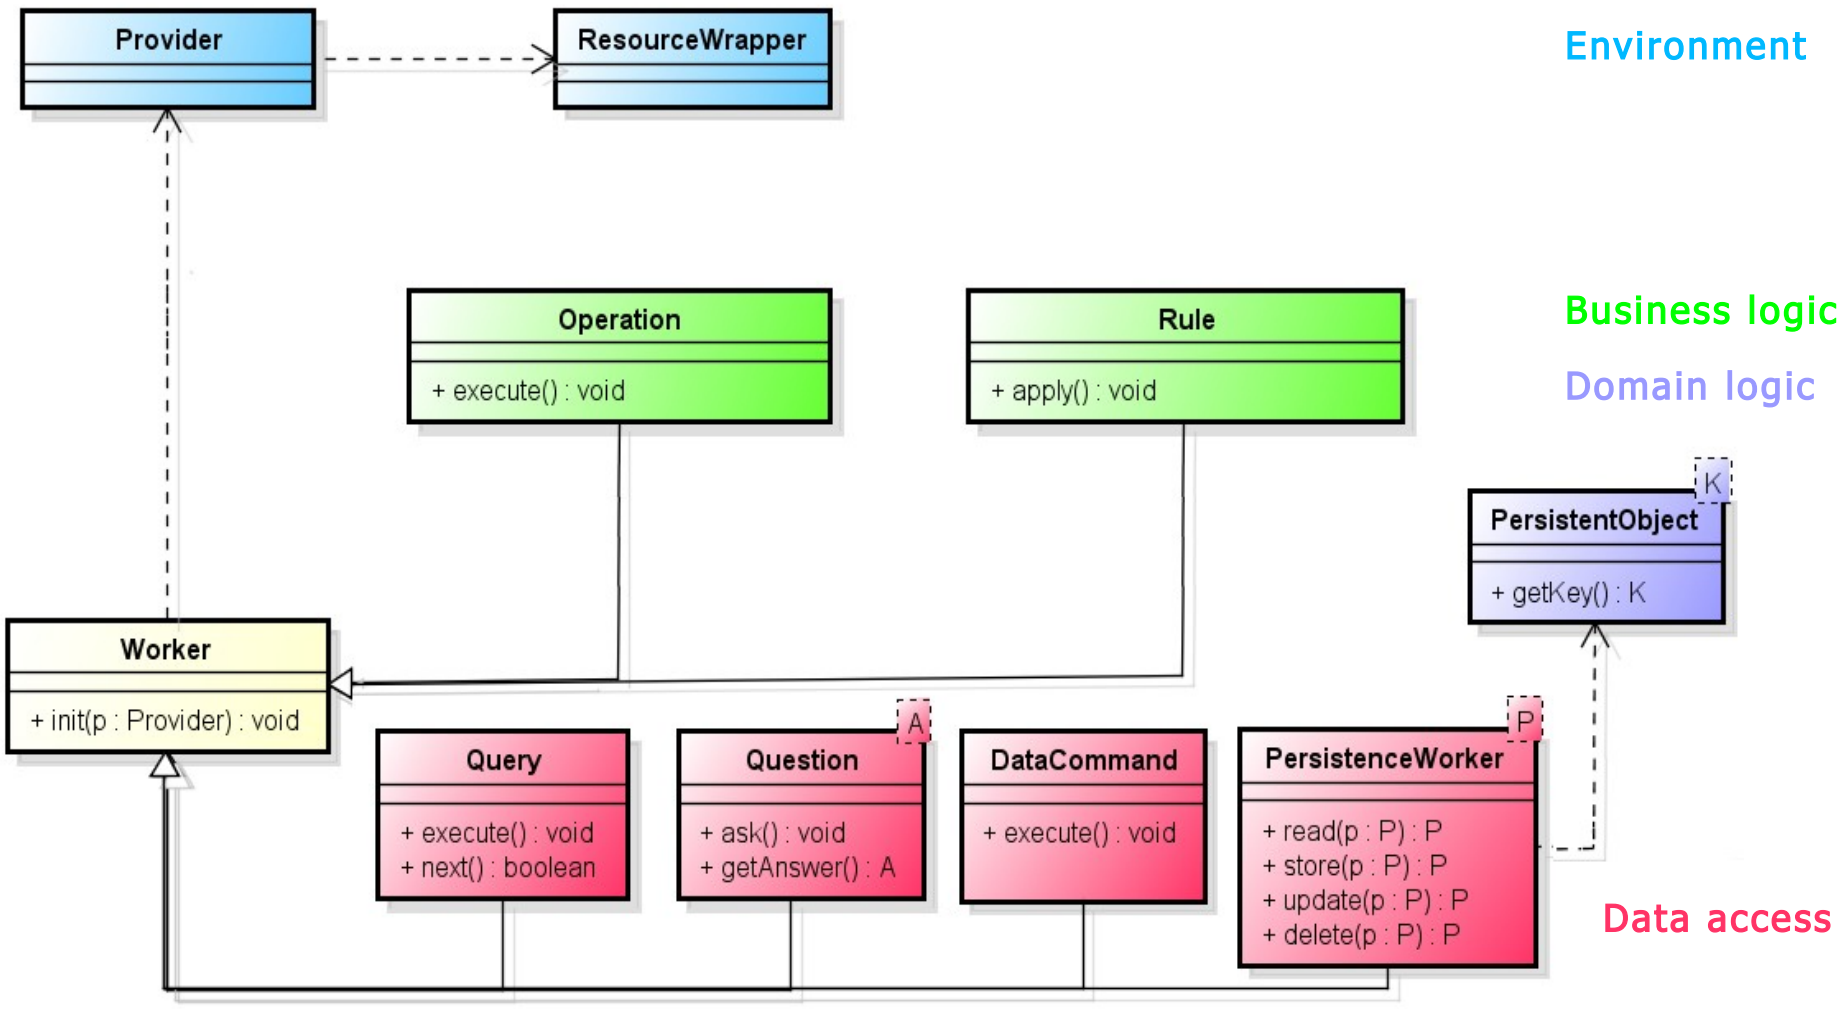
Provider

ResourceWrapper

Environment

Operation

+ execute() : void

Rule

+ apply() : void

Business logic

Domain logic

K

PersistentObject

+ getKey() : K

Worker

+ init(p : Provider) : void

Query

+ execute() : void
+ next() : boolean

A

Question

+ ask() : void
+ getAnswer() : A

DataCommand

+ execute() : void

P

PersistenceWorker

+ read(p : P) : P
+ store(p : P) : P
+ update(p : P) : P
+ delete(p : P) : P

Data access